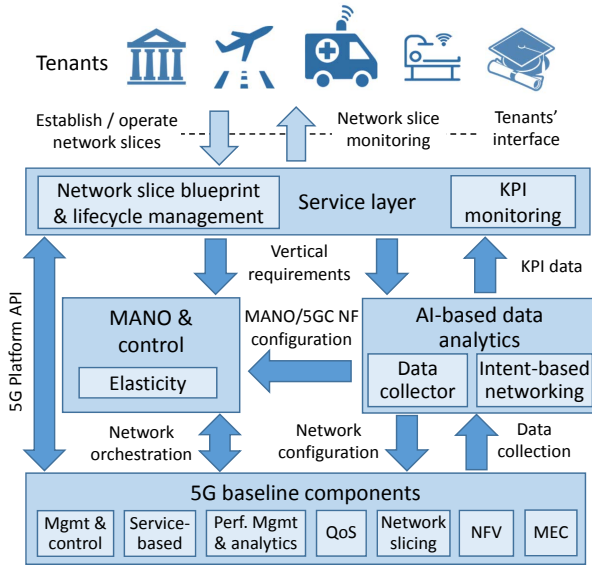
Tenants

Establish / operate network slices

Network slice monitoring

Tenants' interface

Network slice blueprint & lifecycle management

Service layer

KPI monitoring

Vertical requirements

KPI data

5G Platform API

MANO & control

Elasticity

MANO/5GC NF configuration

AI-based data analytics

Data collector

Intent-based networking

Network orchestration

Network configuration

Data collection

5G baseline components

Mgmt & control

Service-based

Perf. Mgmt & analytics

QoS

Network slicing

NFV

MEC